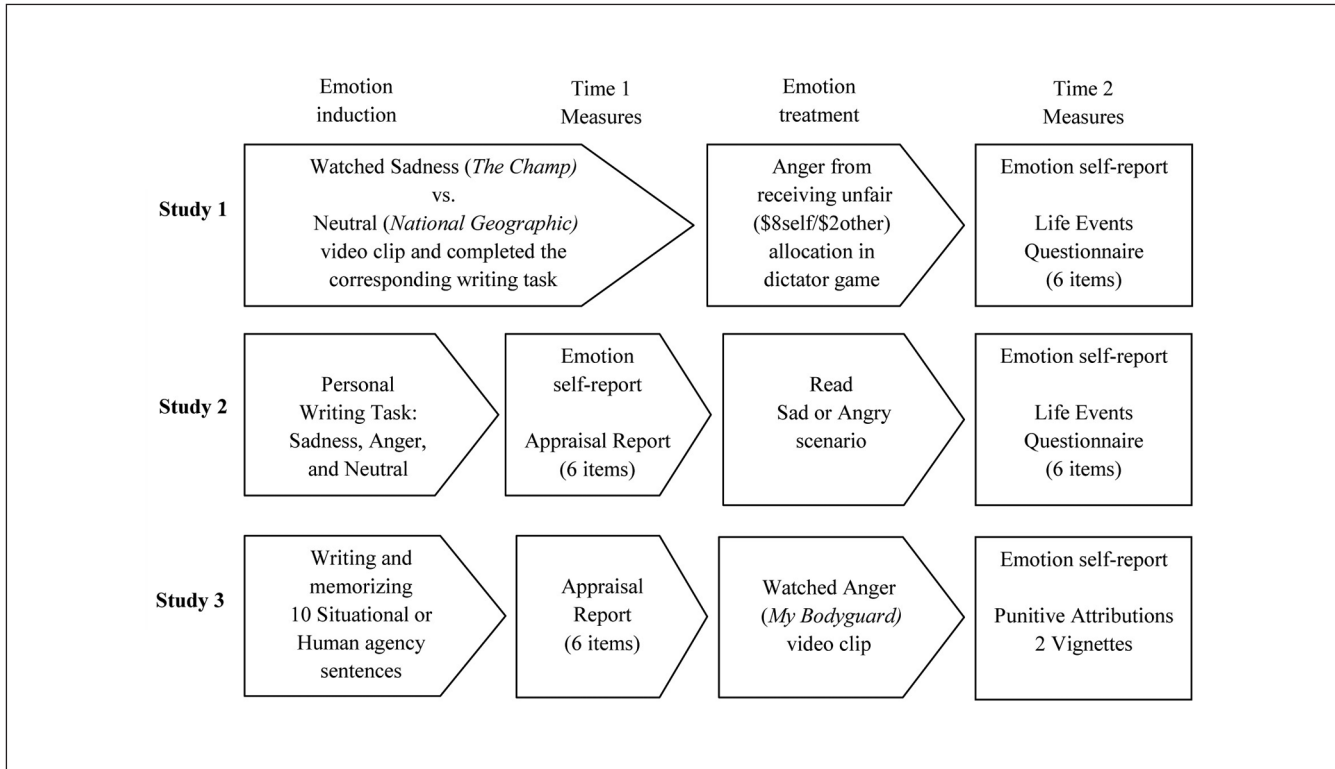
Emotion induction

Time 1 Measures

Emotion treatment

Time 2 Measures

Study 1

Watched Sadness (The Champ) vs. Neutral (National Geographic) video clip and completed the corresponding writing task

Anger from receiving unfair (\$8self/\$2other) allocation in dictator game

Emotion self-report

Life Events Questionnaire (6 items)

Study 2

Personal Writing Task: Sadness, Anger, and Neutral

Emotion self-report

Appraisal Report (6 items)

Read Sad or Angry scenario

Emotion self-report

Life Events Questionnaire (6 items)

Study 3

Writing and memorizing 10 Situational or Human agency sentences

Appraisal Report (6 items)

Watched Anger (My Bodyguard) video clip

Emotion self-report

Punitive Attributions 2 Vignettes